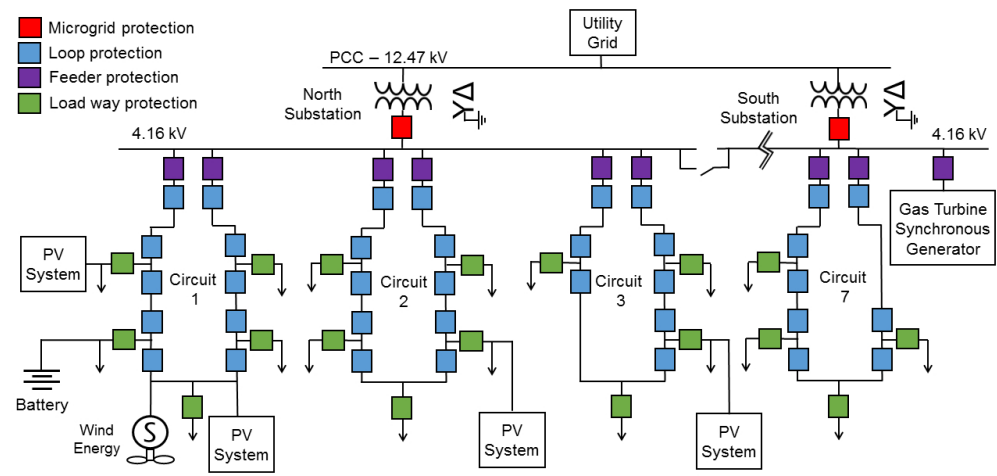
Microgrid protection
Loop protection
Feeder protection
Load way protection

Utility Grid

PCC – 12.47 kV

North Substation

South Substation

4.16 kV

4.16 kV

PV System

Circuit 1

Circuit 2

Circuit 3

Circuit 7

Gas Turbine Synchronous Generator

Battery

Wind Energy

S

PV System

PV System

PV System